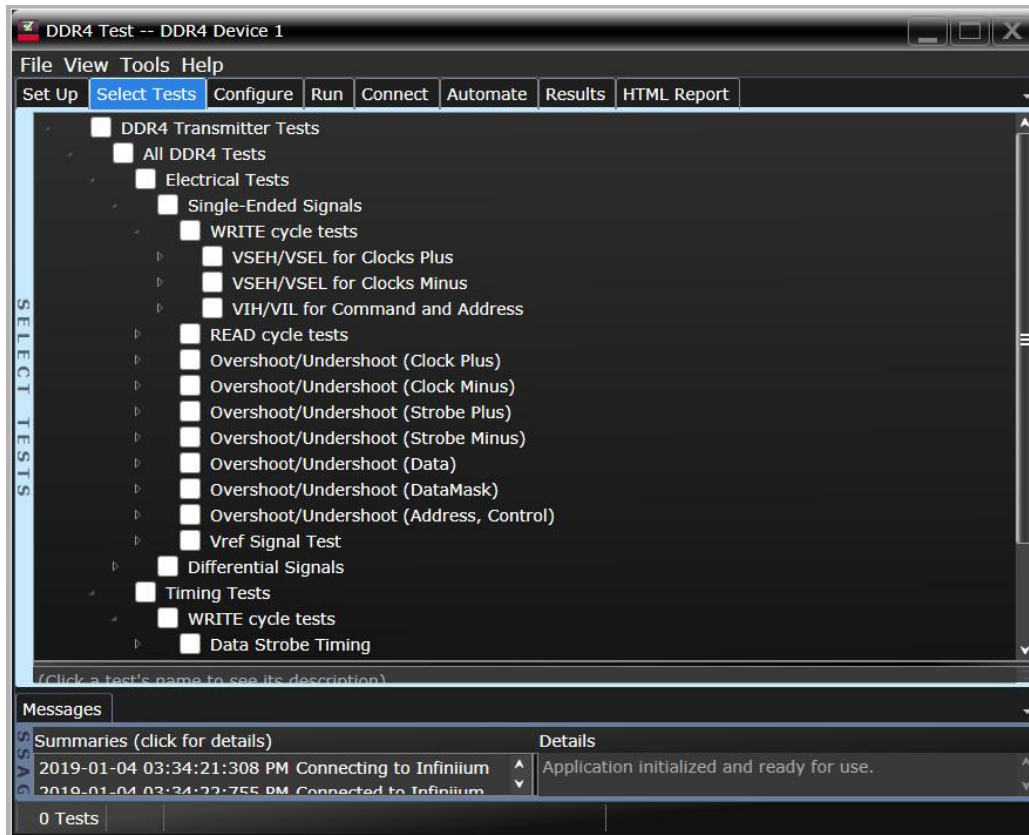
DDR4 Test -- DDR4 Device 1

File View Tools Help

Set Up | Select Tests | Configure | Run | Connect | Automate | Results | HTML Report

SELECT TESTS

DDR4 Transmitter Tests
All DDR4 Tests
Electrical Tests
Single-Ended Signals
WRITE cycle tests
VSEH/VSEL for Clocks Plus
VSEH/VSEL for Clocks Minus
VIH/VIL for Command and Address
READ cycle tests
Overshoot/Undershoot (Clock Plus)
Overshoot/Undershoot (Clock Minus)
Overshoot/Undershoot (Strobe Plus)
Overshoot/Undershoot (Strobe Minus)
Overshoot/Undershoot (Data)
Overshoot/Undershoot (DataMask)
Overshoot/Undershoot (Address, Control)
Vref Signal Test
Differential Signals
Timing Tests
WRITE cycle tests
Data Strobe Timing

(Click a test's name to see its description)

Messages

Summaries (click for details)

Details

2019-01-04 03:34:21:308 PM Connecting to Infiniium

2019-01-04 03:34:22:755 PM Connected to Infiniium

Application initialized and ready for use.

0 Tests